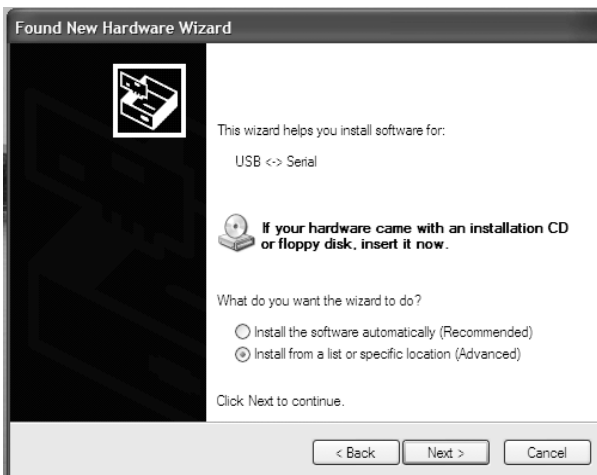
Found New Hardware Wizard

This wizard helps you install software for:

USB <-> Serial

If your hardware came with an installation CD or floppy disk, insert it now.

What do you want the wizard to do?

Install the software automatically (Recommended)

Install from a list or specific location (Advanced)

Click Next to continue.

< Back

Next >

Cancel